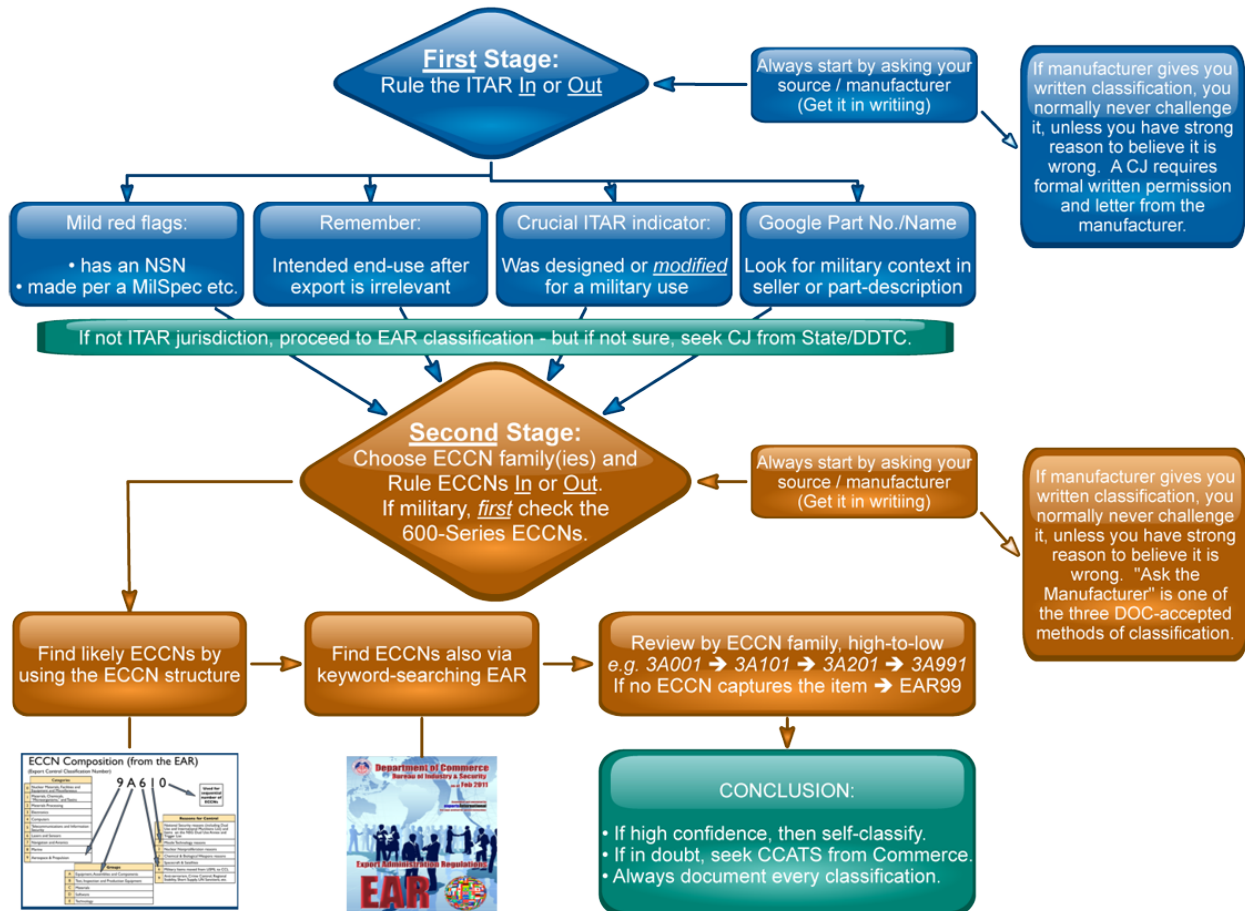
First Stage:
Rule the ITAR In or Out

Always start by asking your source / manufacturer (Get it in writiing)

If manufacturer gives you written classification, you normally never challenge it, unless you have strong reason to believe it is wrong. A CJ requires formal written permission and letter from the manufacturer.

Mild red flags:
• has an NSN
• made per a MilSpec etc.

Remember:
Intended end-use after export is irrelevant

Crucial ITAR indicator:
Was designed or *modified* for a military use

Google Part No./Name
Look for military context in seller or part-description

If not ITAR jurisdiction, proceed to EAR classification - but if not sure, seek CJ from State/DDTC.

Second Stage:
Choose ECCN family(ies) and Rule ECCNs In or Out.
If military, *first* check the 600-Series ECCNs.

Always start by asking your source / manufacturer (Get it in writiing)

If manufacturer gives you written classification, you normally never challenge it, unless you have strong reason to believe it is wrong. "Ask the Manufacturer" is one of the three DOC-accepted methods of classification.

Find likely ECCNs by using the ECCN structure

Find ECCNs also via keyword-searching EAR

Review by ECCN family, high-to-low
e.g. 3A001 ➔ 3A101 ➔ 3A201 ➔ 3A991
If no ECCN captures the item ➔ EAR99

ECCN Composition (from the EAR)
(Export Control Classification Number)
9 A 6 1 0
Used for sequential number of ECCNs
Categories
Groups
Reasons for Control

Department of Commerce
Bureau of Industry & Security
Feb 2011
Export Administration Regulations
EAR

CONCLUSION:
• If high confidence, then self-classify.
• If in doubt, seek CCATS from Commerce.
• Always document every classification.